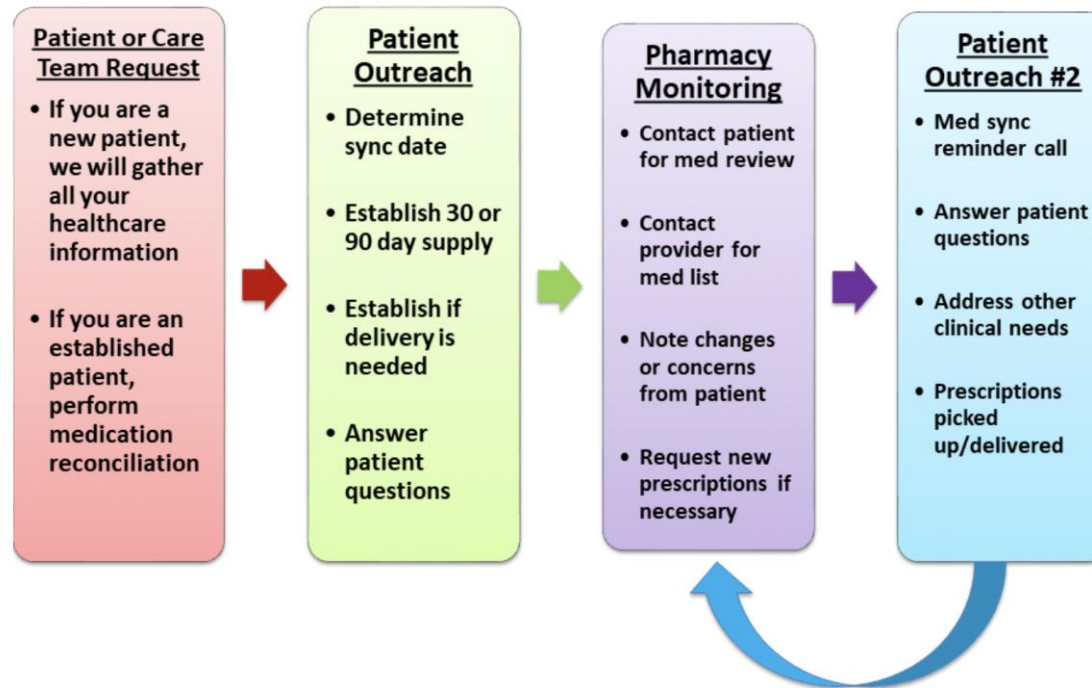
Patient or Care Team Request

- If you are a new patient, we will gather all your healthcare information
- If you are an established patient, perform medication reconciliation

Patient Outreach

- Determine sync date
- Establish 30 or 90 day supply
- Establish if delivery is needed
- Answer patient questions

Pharmacy Monitoring

- Contact patient for med review
- Contact provider for med list
- Note changes or concerns from patient
- Request new prescriptions if necessary

Patient Outreach #2

- Med sync reminder call
- Answer patient questions
- Address other clinical needs
- Prescriptions picked up/delivered